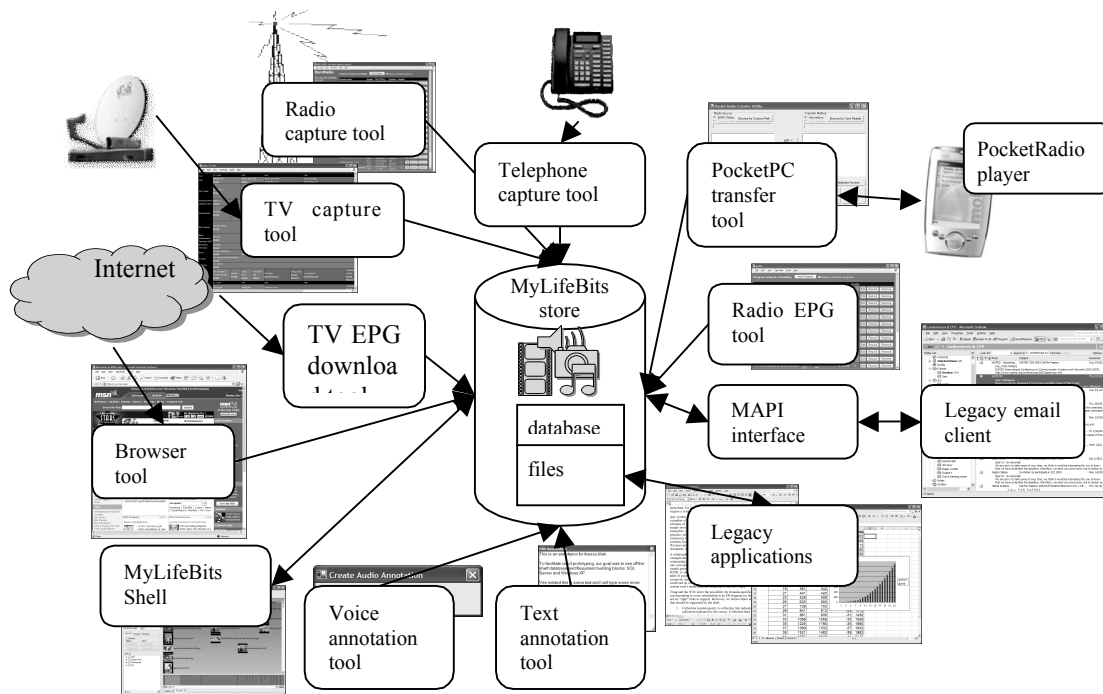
Radio capture tool

Telephone capture tool

PocketPC transfer tool

PocketRadio player

TV capture tool

Internet

MyLifeBits store

TV EPG downloa d tool

Radio EPG tool

msn

Browser tool

database

files

MAPI interface

Legacy email client

Legacy applications

MyLifeBits Shell

Create Audio Annotation

Voice annotation tool

Text annotation tool